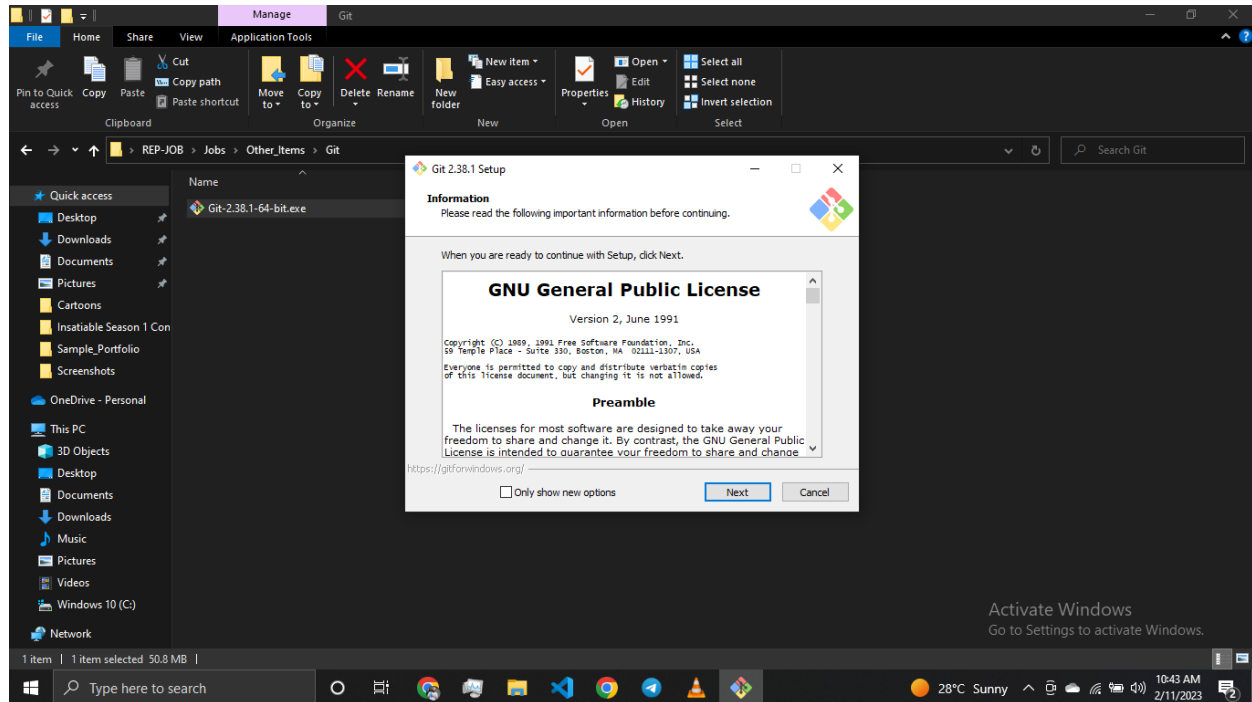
Manage Git

File Home Share View Application Tools

Pin to Quick access Copy Paste Cut Copy path Paste shortcut
Clipboard

Move to Copy to Delete Rename
Organize

New folder New item Easy access
New

Properties Open Edit History
Open

Select all Select none Invert selection
Select

REP-JOB › Jobs › Other_Items › Git

Search Git

Quick access
Desktop
Downloads
Documents
Pictures
Cartoons
Insatiable Season 1 Con
Sample_Portfolio
Screenshots

OneDrive - Personal

This PC
3D Objects
Desktop
Documents
Downloads
Music
Pictures
Videos
Windows 10 (C:)

Network

Name

Git-2.38.1-64-bit.exe

Git 2.38.1 Setup

Information
Please read the following important information before continuing.

When you are ready to continue with Setup, click Next.

GNU General Public License

Version 2, June 1991

Copyright (C) 1989, 1991 Free Software Foundation, Inc.
59 Temple Place - Suite 330, Boston, MA 02111-1307, USA

Everyone is permitted to copy and distribute verbatim copies
of this license document, but changing it is not allowed.

Preamble

The licenses for most software are designed to take away your freedom to share and change it. By contrast, the GNU General Public License is intended to guarantee your freedom to share and change

https://gitforwindows.org/

Only show new options

Next Cancel

Activate Windows
Go to Settings to activate Windows.

1 item | 1 item selected 50.8 MB |

Type here to search

28°C Sunny

10:43 AM
2/11/2023